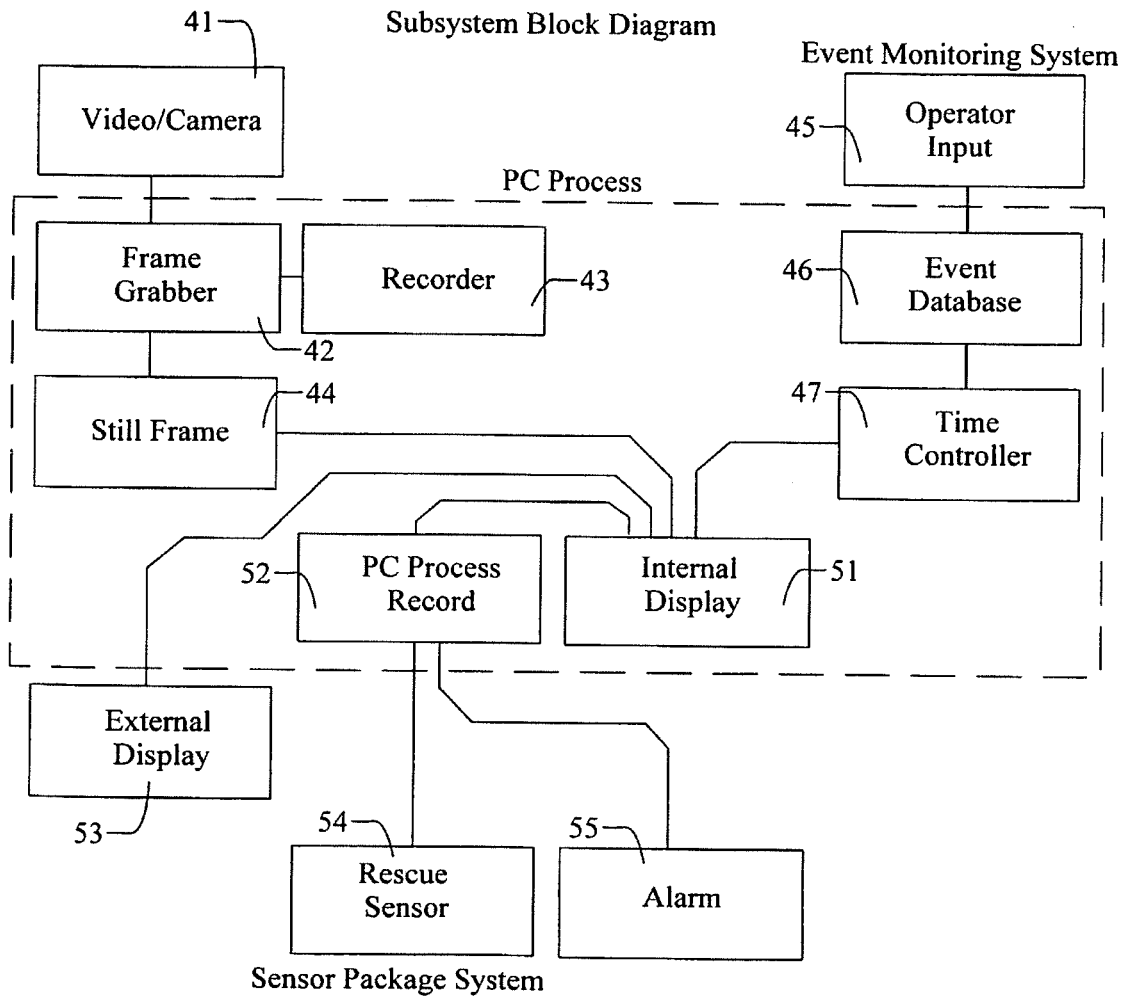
41
Subsystem Block Diagram

Event Monitoring System

Video/Camera

45
Operator Input

PC Process

Frame Grabber

Recorder

43

46
Event Database

42

44

Still Frame

47
Time Controller

52
PC Process Record

Internal Display

51

External Display

53

54
Rescue Sensor

55
Alarm

Sensor Package System